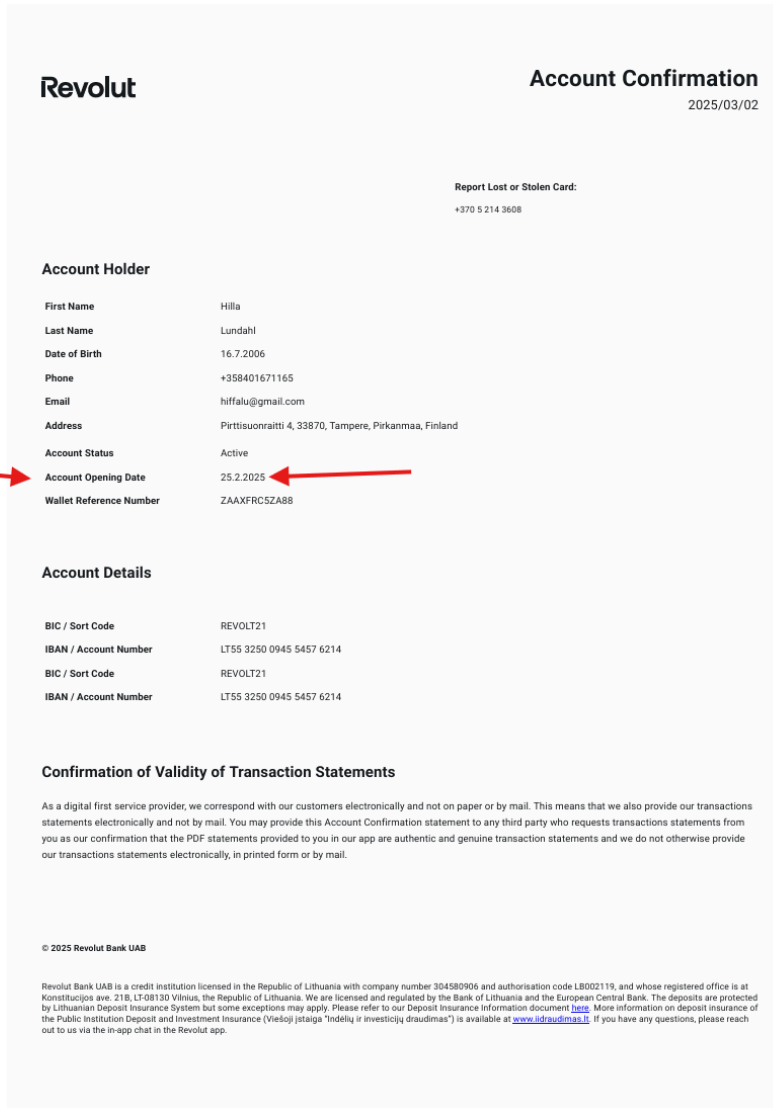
Revolut

Account Confirmation
2025/03/02

Report Lost or Stolen Card:
+370 5 214 3608

Account Holder

| | |
|---|---|
| First Name | Hilla |
| Last Name | Lundahl |
| Date of Birth | 16.7.2006 |
| Phone | +358401671165 |
| Email | hiffalu@gmail.com |
| Address | Pirttisuonraitti 4, 33870, Tampere, Pirkanmaa, Finland |
| Account Status | Active |
| Account Opening Date | 25.2.2025 |
| Wallet Reference Number | ZAAXFRC5ZA88 |

Account Details

| | |
|---|---|
| BIC / Sort Code | REVOLT21 |
| IBAN / Account Number | LT55 3250 0945 5457 6214 |
| BIC / Sort Code | REVOLT21 |
| IBAN / Account Number | LT55 3250 0945 5457 6214 |

Confirmation of Validity of Transaction Statements

As a digital first service provider, we correspond with our customers electronically and not on paper or by mail. This means that we also provide our transactions statements electronically and not by mail. You may provide this Account Confirmation statement to any third party who requests transactions statements from you as our confirmation that the PDF statements provided to you in our app are authentic and genuine transaction statements and we do not otherwise provide our transactions statements electronically, in printed form or by mail.

© 2025 Revolut Bank UAB

Revolut Bank UAB is a credit institution licensed in the Republic of Lithuania with company number 304580906 and authorisation code LB002119, and whose registered office is at Konstitucijos ave. 21B, LT-08130 Vilnius, the Republic of Lithuania. We are licensed and regulated by the Bank of Lithuania and the European Central Bank. The deposits are protected by Lithuanian Deposit Insurance System but some exceptions may apply. Please refer to our Deposit Insurance Information document here. More information on deposit insurance of the Public Institution Deposit and Investment Insurance (Viešoji įstaiga "Indėlių ir investicijų draudimas") is available at www.iidraudimas.lt. If you have any questions, please reach out to us via the in-app chat in the Revolut app.